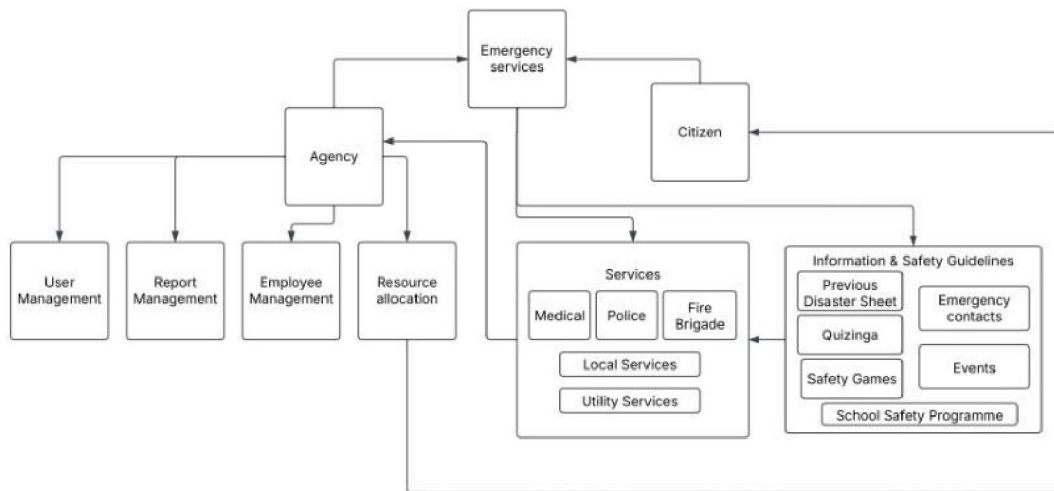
Emergency services

Citizen

Agency

User Management

Report Management

Employee Management

Resource allocation

Services

Medical

Police

Fire Brigade

Local Services

Utility Services

Information & Safety Guidelines

Previous Disaster Sheet

Emergency contacts

Quizinga

Safety Games

Events

School Safety Programme